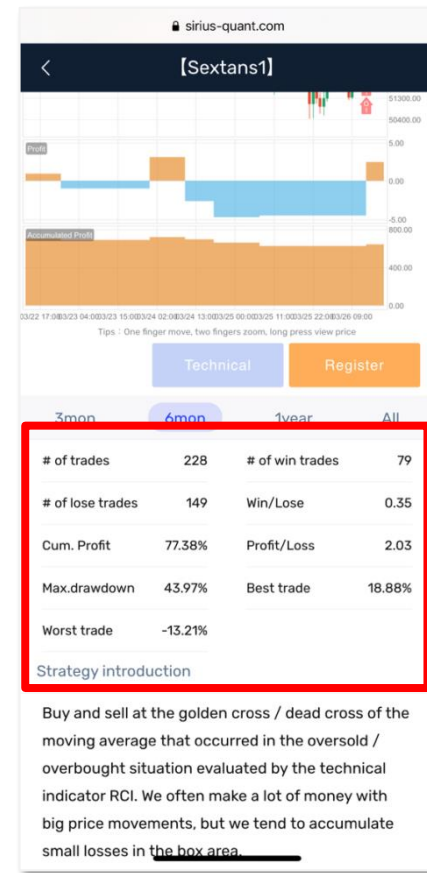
sirius-quant.com

<

【Sextans1】

51300.00
50400.00

Profit
5.00
0.00
-5.00

Accumulated Profit
800.00
400.00
0.00

03/22 17:00 03/23 04:00 03/23 15:00 03/24 02:00 03/24 13:00 03/25 00:00 03/25 11:00 03/25 22:00 03/26 09:00

Tips：One finger move, two fingers zoom, long press view price

Technical
Register

3mon 6mon 1year All

| # of trades | 228 | # of win trades | 79 |
|---|---|---|---|
| # of lose trades | 149 | Win/Lose | 0.35 |
| Cum. Profit | 77.38% | Profit/Loss | 2.03 |
| Max.drawdown | 43.97% | Best trade | 18.88% |
| Worst trade | -13.21% | | |

Strategy introduction

Buy and sell at the golden cross / dead cross of the moving average that occurred in the oversold / overbought situation evaluated by the technical indicator RCI. We often make a lot of money with big price movements, but we tend to accumulate small losses in the box area.